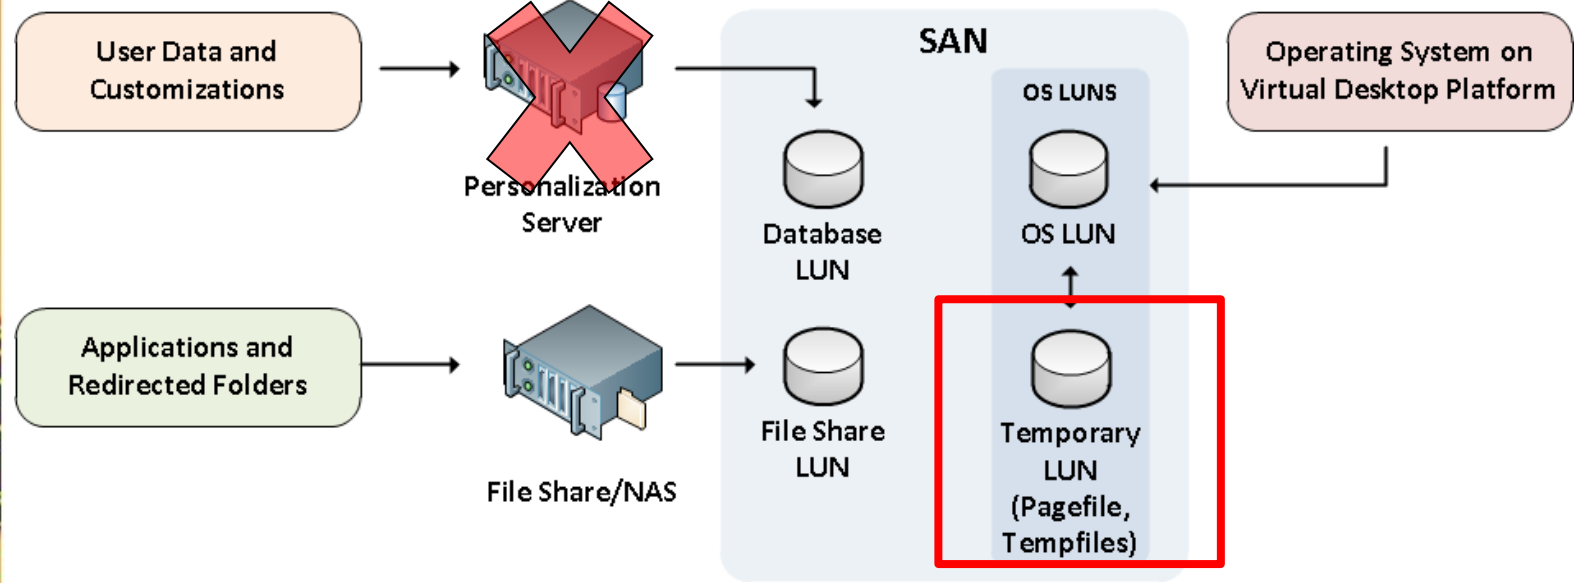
User Data and Customizations

Personalization Server

SAN

OS LUNS

Operating System on Virtual Desktop Platform

Database LUN

OS LUN

Applications and Redirected Folders

File Share/NAS

File Share LUN

Temporary LUN (Pagefile, Tempfiles)